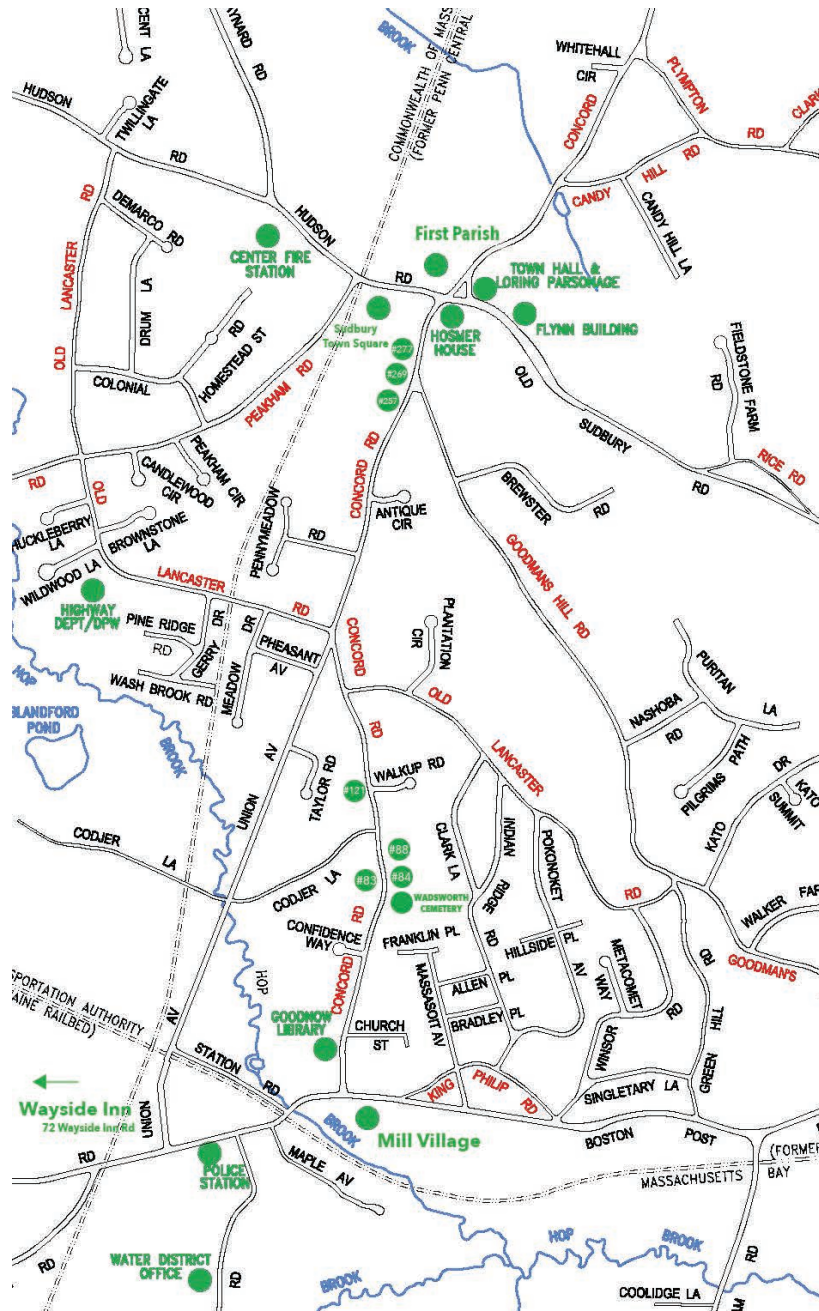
CENT LA
YNARD
RD
BROOK
COMMONWEALTH OF MASS (FORMER PENN CENTRAL
WHITEHALL
CIR
PLYMPTON
CLARK
HUDSON
TWILLINGATE LA
RD
CONCORD
RD
HILL
RD
CANDY
CANDY HILL LA
RD
DEMARCO
RD
HUDSON
CENTER FIRE STATION
First Parish
TOWN HALL & LORING PARSONAGE
LANCASTER
DRUM LA
RD
RD
Sudbury Town Square
HOSMER HOUSE
FLYNN BUILDING
FIELDSTONE FARM
RD
OLD
HOMESTEAD ST
#277
#269
#257
OLD
COLONIAL
PEAKHAM RD
SUDBURY
RICE RD
RD
CANDLEWOOD CIR
PEAKHAM CIR
CONCORD RD
BREWSTER
RD
RD
OLD
RD
HUCKLEBERRY LA
BROWNSTONE LA
PENNYMEADOW
RD
ANTIQUE CIR
GOODMANS HILL RD
WILDWOOD LA
HIGHWAY DEPT/DPW
LANCASTER
RD
PLANTATION CIR
PINE RIDGE
RD
GERRY DR
MEADOW DR
PHEASANT AV
CONCORD
PURITAN
HOP
WASH BROOK RD
OLD
LA
BLANDFORD POND
NASHOBA RD
BROOK
LANCASTER
PILGRIMS PATH
DR
UNION AV
TAYLOR RD
#121
WALKUP RD
RD
KATO
SUMMIT
CODJER
LA
CLARK LA
INDIAN RIDGE RD
POKONOKET AV
KATO
#88
#83
#84
CODJER LA
WADSWORTH CEMETERY
RD
WALKER FAR
RD
CONFIDENCE WAY
FRANKLIN PL
HILLSIDE PL
METACOMET WAY
RD
HILL
GOODMAN'S
HOP
MASSASOIT AV
ALLEN PL
GREEN
SPORTATION AUTHORITY AINE RAILBED)
CONCORD
BRADLEY PL
GOODNOW LIBRARY
CHURCH ST
WINSOR RD
AV
STATION
RD
KING PHILIP RD
SINGLETARY LA
Wayside Inn
72 Wayside Inn Rd
UNION
BROOK
Mill Village
BOSTON
POST
(FORMER
RD
POLICE STATION
MAPLE AV
MASSACHUSETTS
BAY
HOP
BROOK
RD
WATER DISTRICT OFFICE
RD
BROOK
COOLIDGE LA